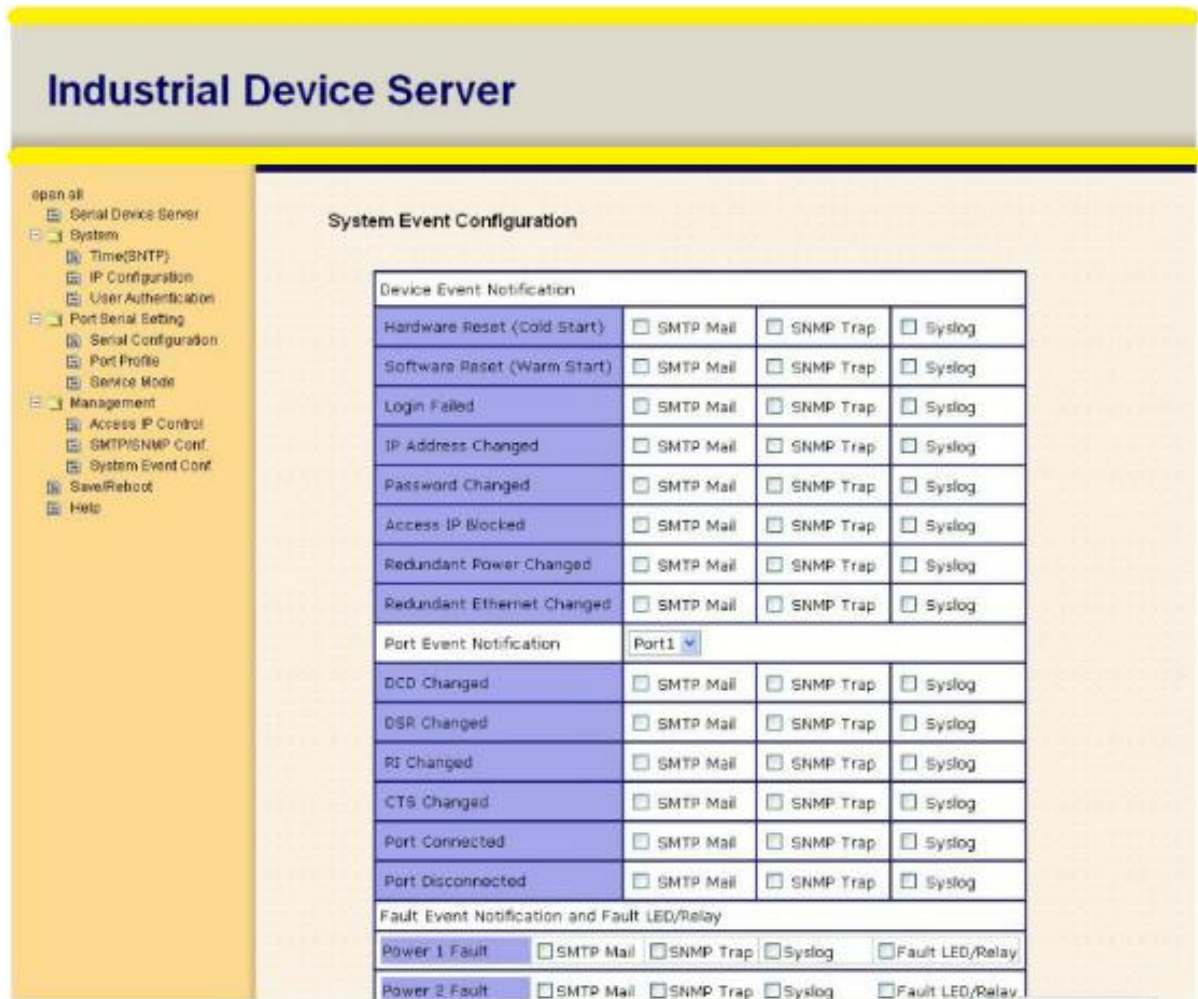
Industrial Device Server

open all
Serial Device Server
System
Time(SNTP)
IP Configuration
User Authentication
Port Serial Setting
Serial Configuration
Port Profile
Service Mode
Management
Access IP Control
SMTP/SNMP Conf.
System Event Conf.
Save/Reboot
Help

System Event Configuration

| Device Event Notification | | | |
|---|---|---|---|
| Hardware Reset (Cold Start) | SMTP Mail | SNMP Trap | Syslog |
| Software Reset (Warm Start) | SMTP Mail | SNMP Trap | Syslog |
| Login Failed | SMTP Mail | SNMP Trap | Syslog |
| IP Address Changed | SMTP Mail | SNMP Trap | Syslog |
| Password Changed | SMTP Mail | SNMP Trap | Syslog |
| Access IP Blocked | SMTP Mail | SNMP Trap | Syslog |
| Redundant Power Changed | SMTP Mail | SNMP Trap | Syslog |
| Redundant Ethernet Changed | SMTP Mail | SNMP Trap | Syslog |
| Port Event Notification | Port1 | | |
| DCD Changed | SMTP Mail | SNMP Trap | Syslog |
| DSR Changed | SMTP Mail | SNMP Trap | Syslog |
| RI Changed | SMTP Mail | SNMP Trap | Syslog |
| CTS Changed | SMTP Mail | SNMP Trap | Syslog |
| Port Connected | SMTP Mail | SNMP Trap | Syslog |
| Port Disconnected | SMTP Mail | SNMP Trap | Syslog |

Fault Event Notification and Fault LED/Relay

| Power 1 Fault | SMTP Mail | SNMP Trap | Syslog | Fault LED/Relay |
|---|---|---|---|---|
| Power 2 Fault | SMTP Mail | SNMP Trap | Syslog | Fault LED/Relay |